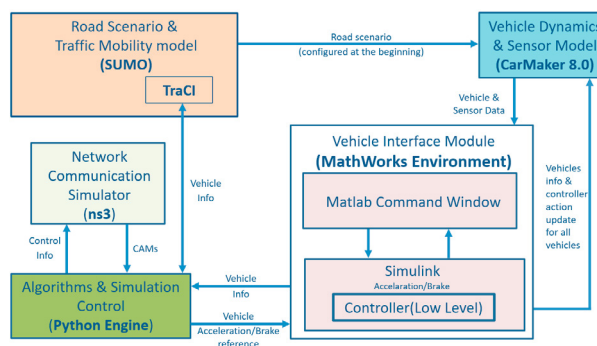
Road Scenario & Traffic Mobility model (SUMO)

TraCI

Road scenario (configured at the beginning)

Vehicle Dynamics & Sensor Model (CarMaker 8.0)

Vehicle & Sensor Data

Network Communication Simulator (ns3)

Vehicle Info

Vehicle Interface Module (MathWorks Environment)

Matlab Command Window

Vehicles info & controller action update for all vehicles

Control Info

CAMs

Simulink
Acceleration/Brake

Controller(Low Level)

Algorithms & Simulation Control (Python Engine)

Vehicle Info

Vehicle Acceleration/Brake reference